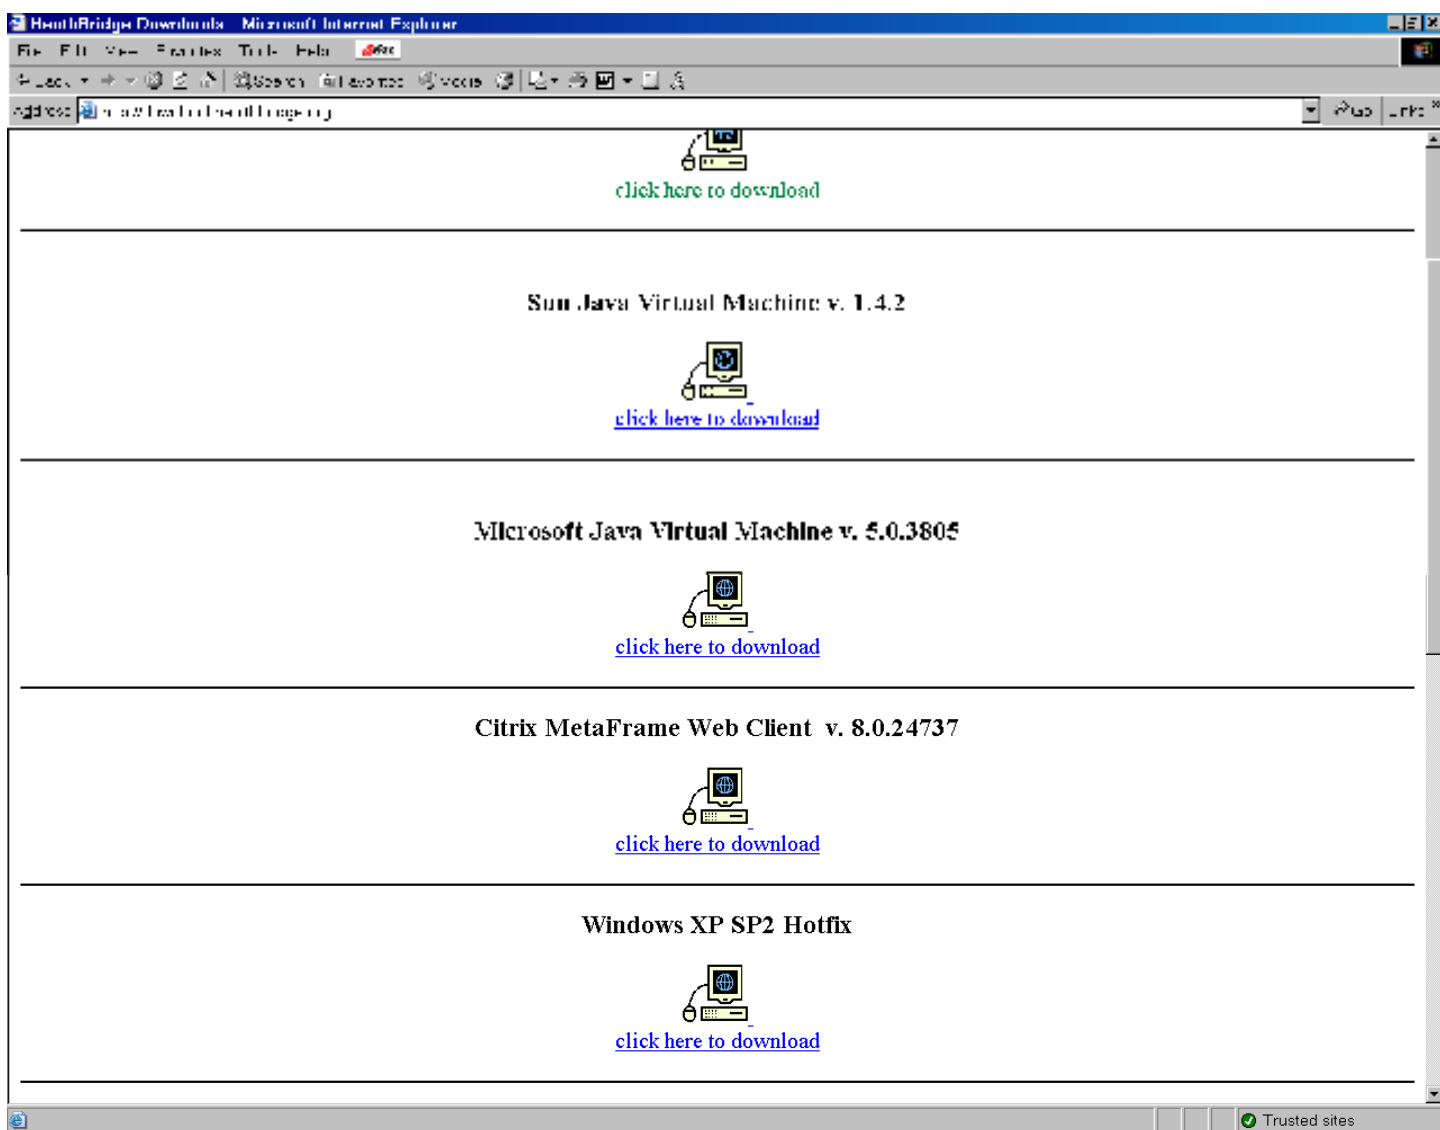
HealthBridge Downloads - Microsoft Internet Explorer
File Edit View Favorites Tools Help
Back Search Favorites Media
Address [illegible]
Go Links

click here to download

Sun Java Virtual Machine v. 1.4.2

click here to download

Microsoft Java Virtual Machine v. 5.0.3805

click here to download

Citrix MetaFrame Web Client v. 8.0.24737

click here to download

Windows XP SP2 Hotfix

click here to download

Trusted sites